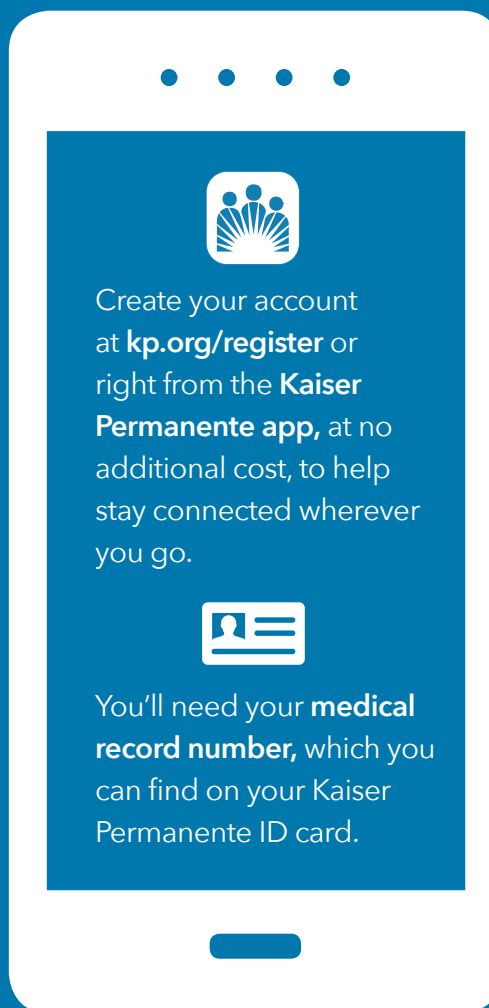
Create your account at kp.org/register or right from the Kaiser Permanente app, at no additional cost, to help stay connected wherever you go.

You’ll need your medical record number, which you can find on your Kaiser Permanente ID card.